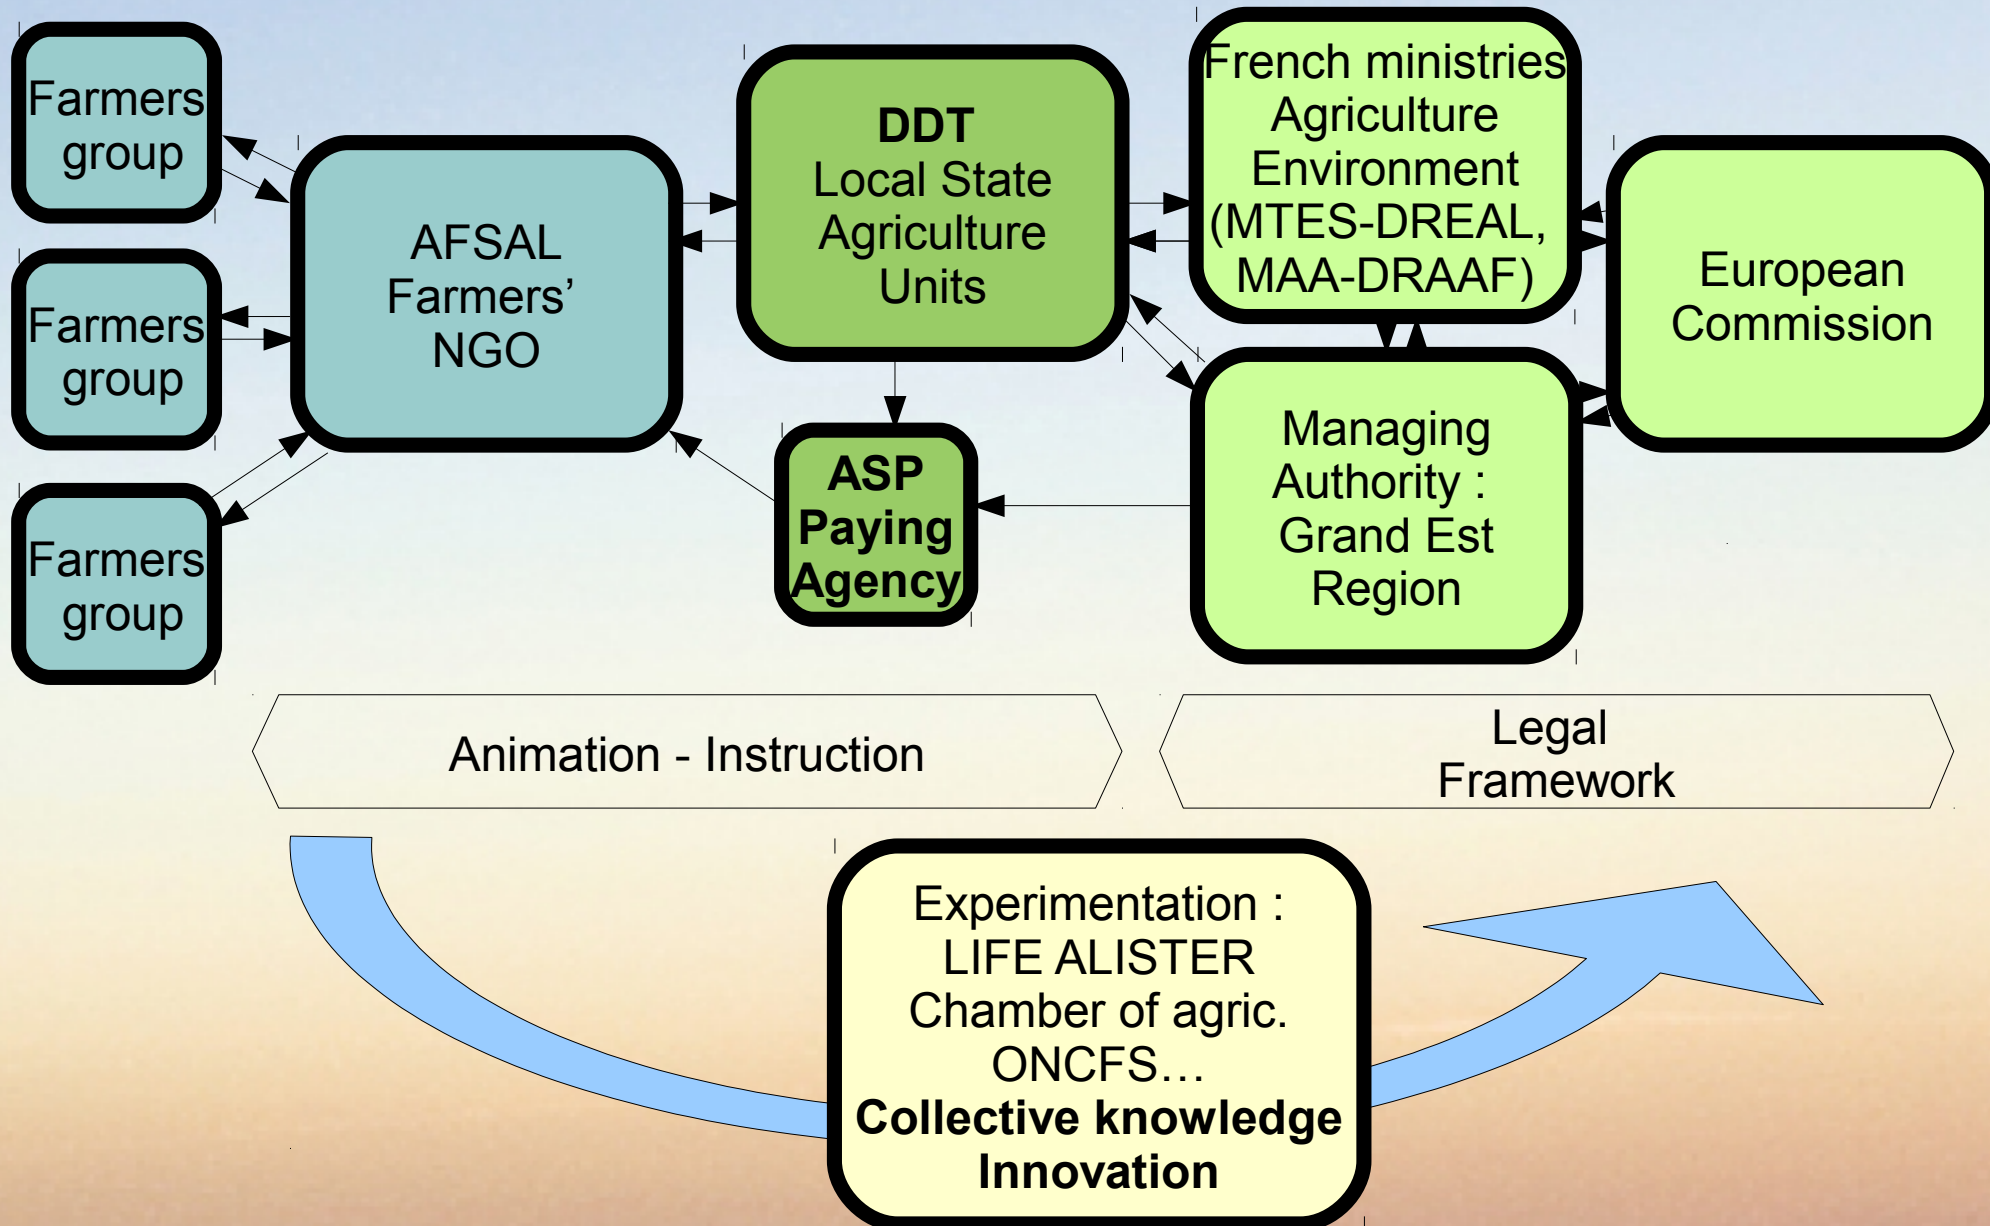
Farmers group

Farmers group

Farmers group

AFSAL Farmers' NGO

DDT
Local State Agriculture Units

ASP Paying Agency

French ministries Agriculture Environment (MTES-DREAL, MAA-DRAAF)

Managing Authority : Grand Est Region

European Commission

Animation - Instruction

Legal Framework

Experimentation : LIFE ALISTER Chamber of agric. ONCFS…
**Collective knowledge Innovation**